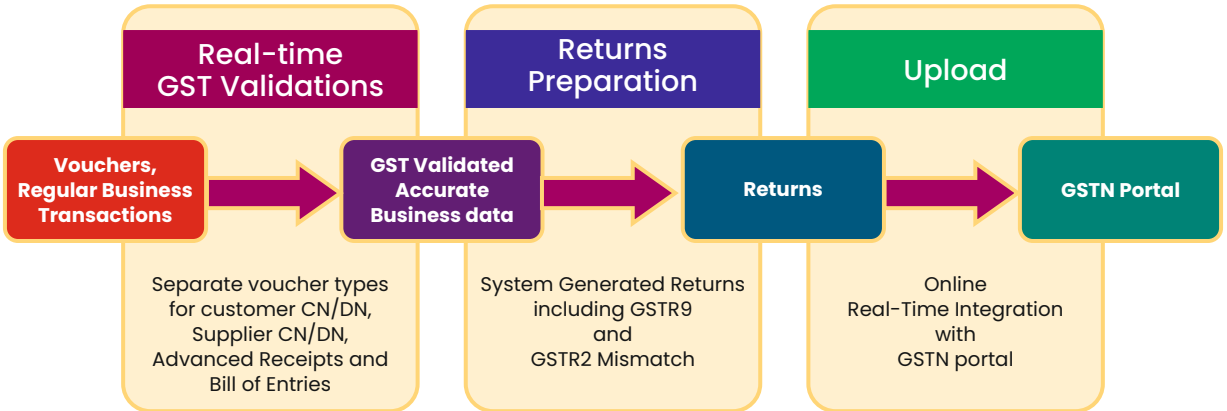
Real-time GST Validations

Returns Preparation

Upload

Vouchers, Regular Business Transactions

GST Validated Accurate Business data

Returns

GSTN Portal

Separate voucher types for customer CN/DN, Supplier CN/DN, Advanced Receipts and Bill of Entries

System Generated Returns including GSTR9 and GSTR2 Mismatch

Online Real-Time Integration with GSTN portal